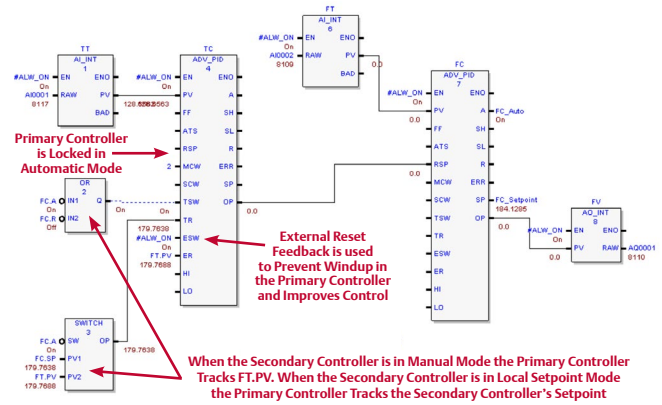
FT
AI_INT
6
#ALW_ON EN ENO
On
AI0002 RAW PV
8109 BAD
0.0

TT
AI_INT
1
#ALW_ON EN ENO
On
AI0001 RAW PV
8117 BAD
128.5563

TC
ADV_PID
4
#ALW_ON EN ENO
On
PV A
FF SH
ATS SL
RSP R
2 MCW ERR
SCW SP
TSW OP
On
TR
179.7638
#ALW_ON ESW
On
FT.PV ER
179.7688
HI
LO
0.0

FC
ADV_PID
7
#ALW_ON EN ENO
On
PV A FC_Auto
0.0
FF SH
ATS SL
RSP R
0.0
MCW ERR
SCW SP FC_Setpoint
184.1285
TSW OP
TR 0.0
ESW
ER
HI
LO

FV
AO_INT
8
#ALW_ON EN ENO
On
PV RAW AQ0001
0.0 8110

Primary Controller is Locked in Automatic Mode

OR
2
FC.A IN1 Q
On
FC.R IN2
Off
On

External Reset Feedback is used to Prevent Windup in the Primary Controller and Improves Control

SWITCH
3
FC.A SW OP
On
FC.SP PV1
179.7638
FT.PV PV2
179.7688
179.7638

When the Secondary Controller is in Manual Mode the Primary Controller Tracks FT.PV. When the Secondary Controller is in Local Setpoint Mode the Primary Controller Tracks the Secondary Controller's Setpoint